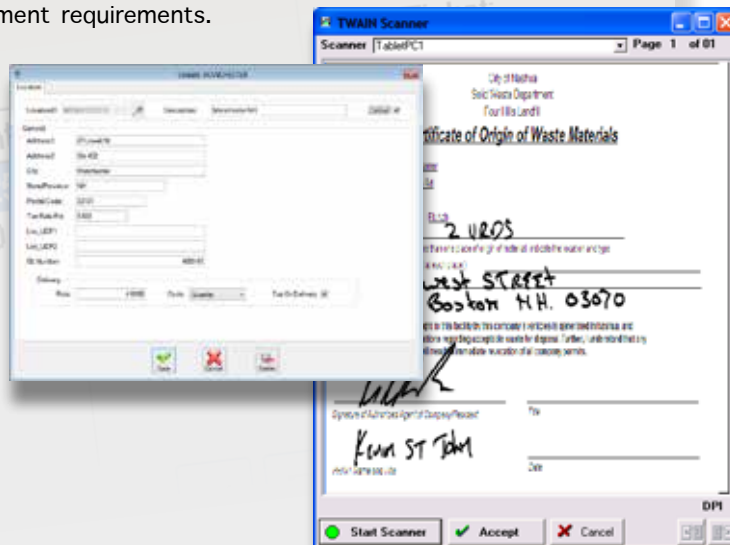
ment requirements.

TWAIN Scanner

Scanner TabletPC1 Page 1 of 01

City of Nashua
Solid Waste Department
Four Hills Landfill

Certificate of Origin of Waste Materials

2 UROS

West STREET
Boston NH. 03070

Signature of Authorized Agent of Company/Received

Title

Kevin ST John

Date

DPI

Start Scanner

Accept

Cancel

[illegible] WINCHESTER

Location

Location ID

Description

Default

General

Address1

Address2

City

State/Province

Postal Code

Tax Rate Pct

Loc_UDF1

Loc_UDF2

ID Number

Delivery

Rate

Cycle

Tax On Delivery

Save

Cancel

Tab Delete